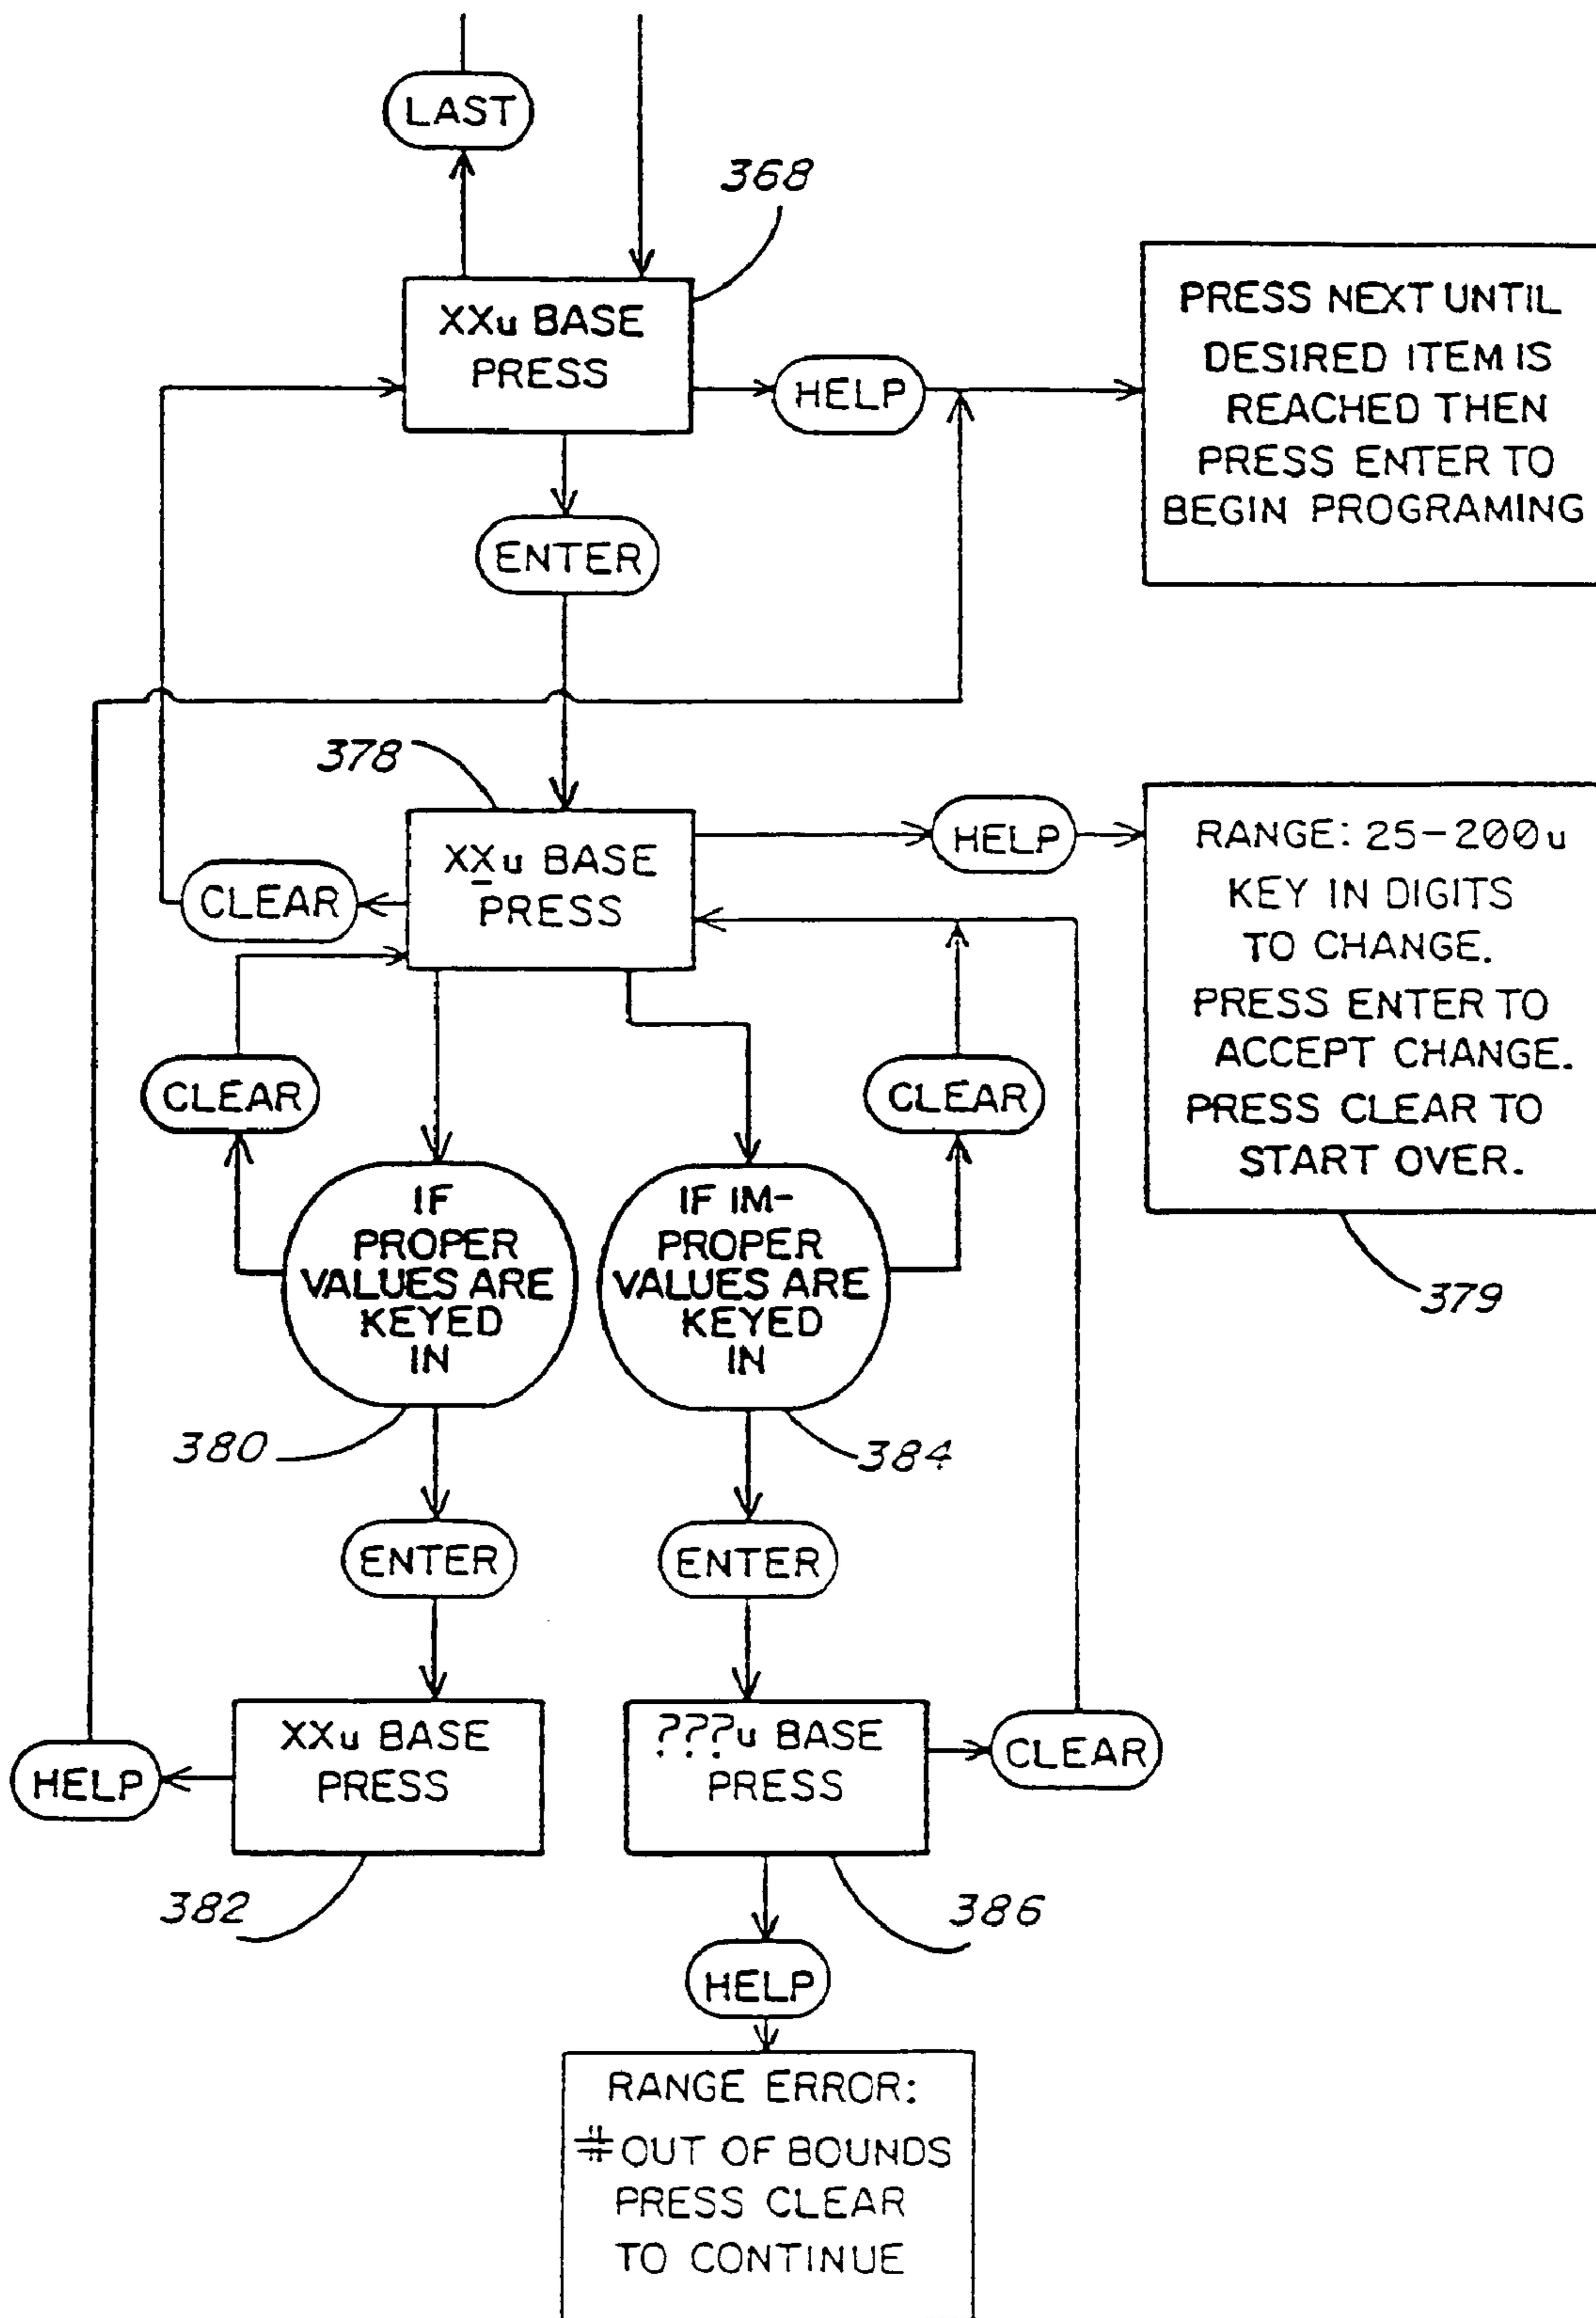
LAST

368

XXu BASE PRESS

HELP

PRESS NEXT UNTIL DESIRED ITEM IS REACHED THEN PRESS ENTER TO BEGIN PROGRAMING

ENTER

378

XX̲u BASE PRESS

HELP

RANGE: 25-200u KEY IN DIGITS TO CHANGE. PRESS ENTER TO ACCEPT CHANGE. PRESS CLEAR TO START OVER.

CLEAR

CLEAR

CLEAR

379

IF PROPER VALUES ARE KEYED IN

IF IM-PROPER VALUES ARE KEYED IN

380

384

ENTER

ENTER

HELP

XXu BASE PRESS

???u BASE PRESS

CLEAR

382

386

HELP

RANGE ERROR: # OUT OF BOUNDS PRESS CLEAR TO CONTINUE